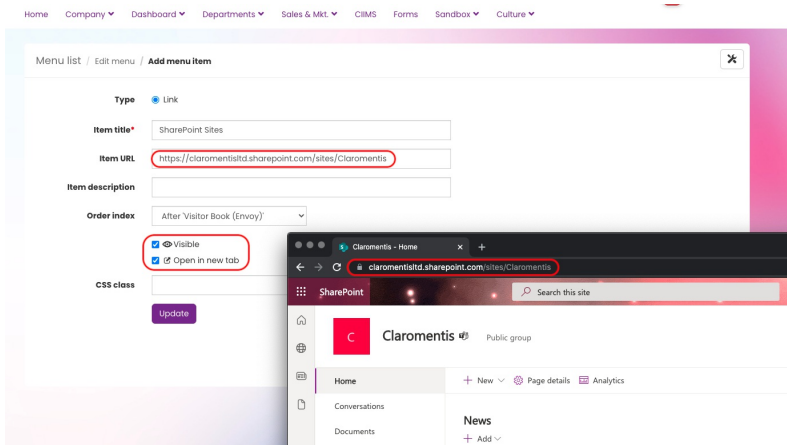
Home Company ▾ Dashboard ▾ Departments ▾ Sales & Mkt. ▾ CIIMS Forms Sandbox ▾ Culture ▾

Menu list / Edit menu / Add menu item

Type ◉ Link

Item title* SharePoint Sites

Item URL https://claromentisltd.sharepoint.com/sites/Claromentis

Item description

Order index After 'Visitor Book (Envoy)'

☑ Visible
☑ Open in new tab

CSS class

Update

Claromentis - Home ×  +

claromentisltd.sharepoint.com/sites/Claromentis

SharePoint

Search this site

C

Claromentis

Public group

Home

Conversations

Documents

+ New ⌵ Page details Analytics

News

+ Add ⌵